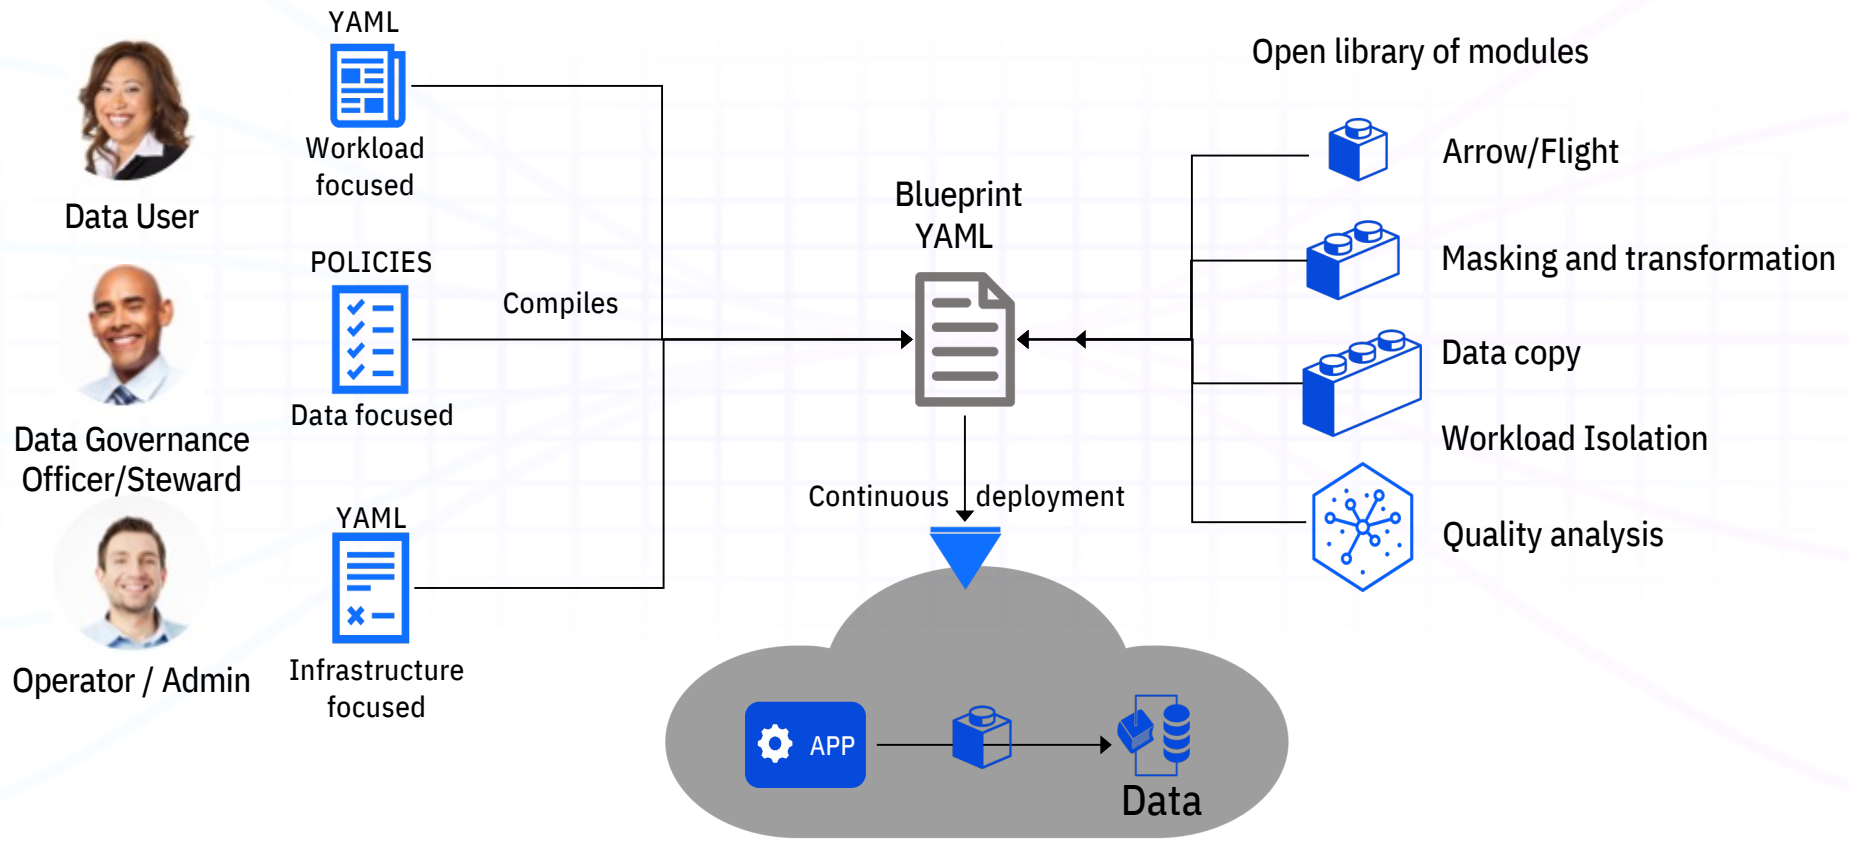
Data User

Data Governance Officer/Steward

Operator / Admin

YAML
Workload focused

POLICIES
Data focused

YAML
Infrastructure focused

Compiles

Blueprint YAML

Continuous deployment

APP

Data

Open library of modules

Arrow/Flight

Masking and transformation

Data copy

Workload Isolation

Quality analysis